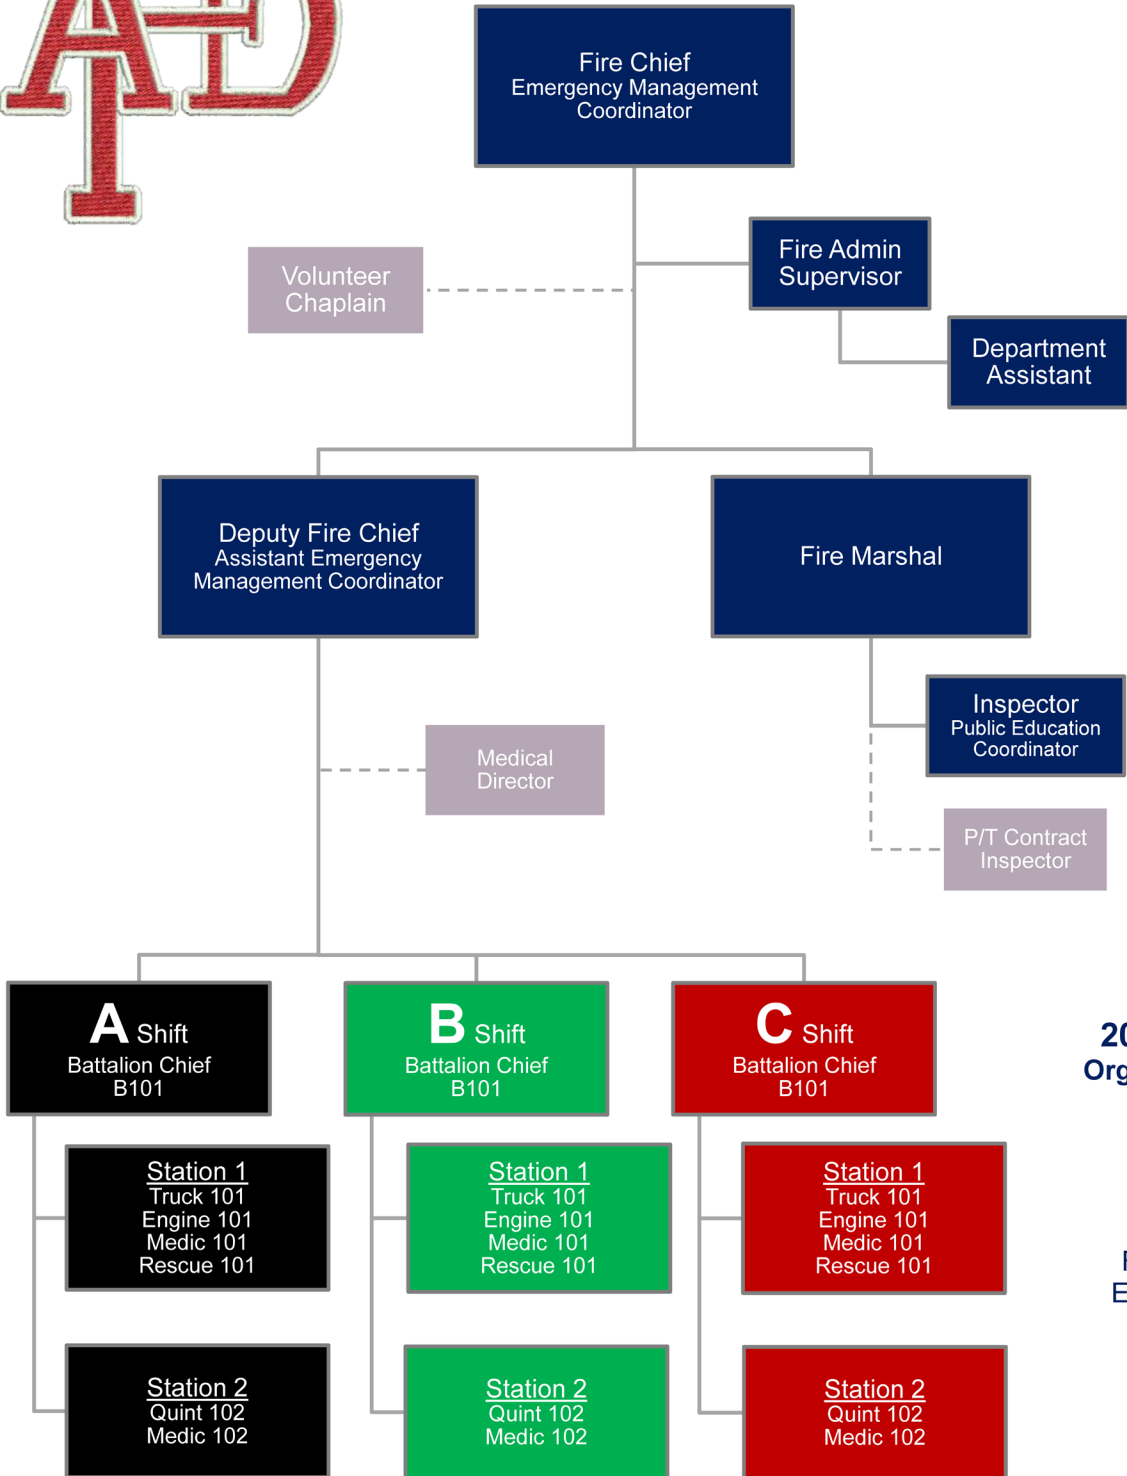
AFD

Fire Chief
Emergency Management Coordinator

Volunteer Chaplain

Fire Admin Supervisor

Department Assistant

Deputy Fire Chief
Assistant Emergency Management Coordinator

Fire Marshal

Medical Director

Inspector
Public Education Coordinator

P/T Contract Inspector

A Shift
Battalion Chief
B101

B Shift
Battalion Chief
B101

C Shift
Battalion Chief
B101

20
Org

Station 1
Truck 101
Engine 101
Medic 101
Rescue 101

Station 1
Truck 101
Engine 101
Medic 101
Rescue 101

Station 1
Truck 101
Engine 101
Medic 101
Rescue 101

Station 2
Quint 102
Medic 102

Station 2
Quint 102
Medic 102

Station 2
Quint 102
Medic 102

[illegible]
E